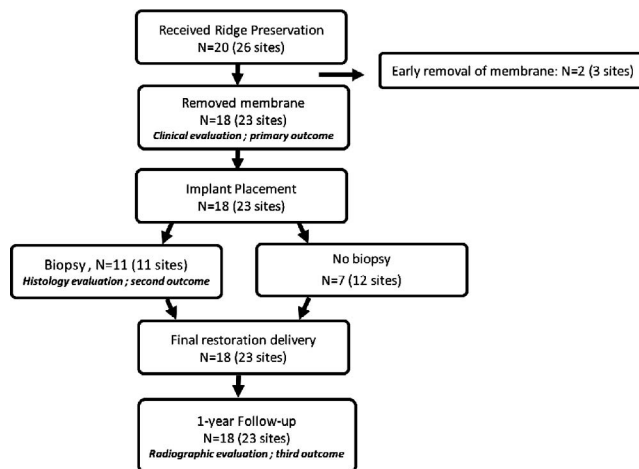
Received Ridge Preservation
N=20 (26 sites)

Early removal of membrane: N=2 (3 sites)

Removed membrane
N=18 (23 sites)
*Clinical evaluation ; primary outcome*

Implant Placement
N=18 (23 sites)

Biopsy , N=11 (11 sites)
*Histology evaluation ; second outcome*

No biopsy
N=7 (12 sites)

Final restoration delivery
N=18 (23 sites)

1-year Follow-up
N=18 (23 sites)
*Radiographic evaluation ; third outcome*